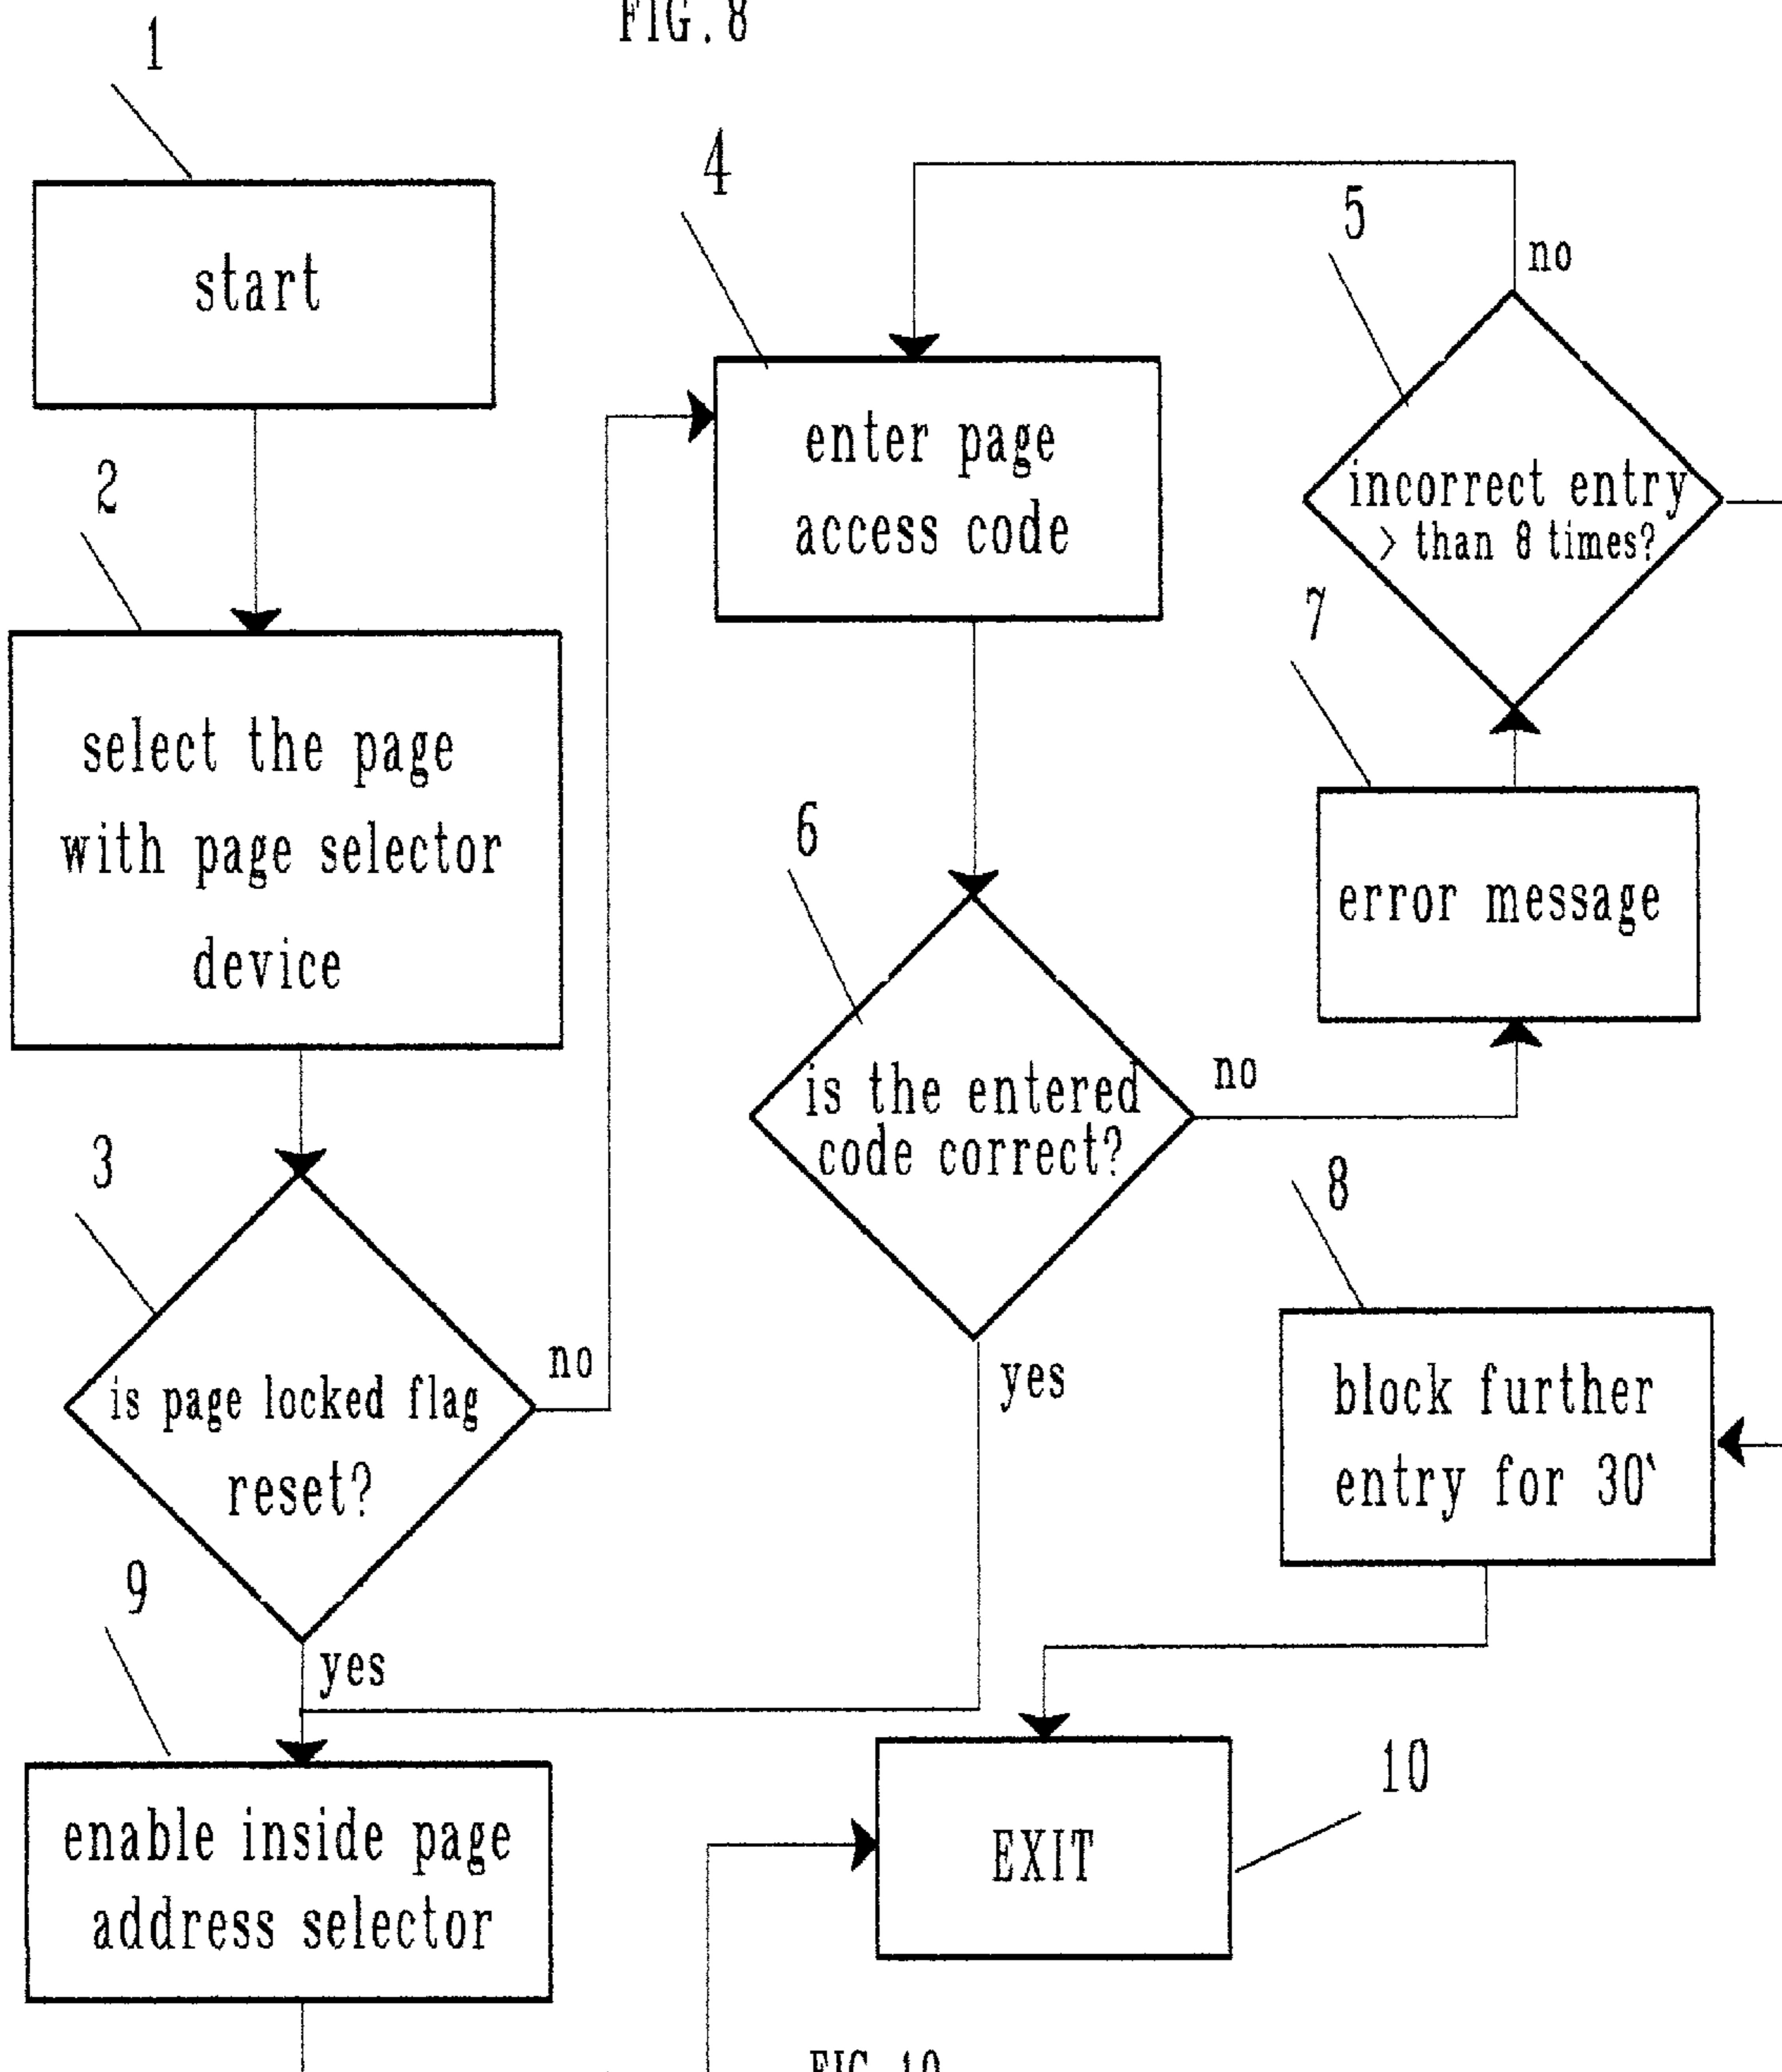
FIG. 8

1

start

2

select the page with page selector device

3

is page locked flag reset?

no

yes

9

enable inside page address selector

4

enter page access code

6

is the entered code correct?

no

yes

5

no

incorrect entry > than 8 times?

7

error message

8

block further entry for 30'

10

EXIT

FIG. 10